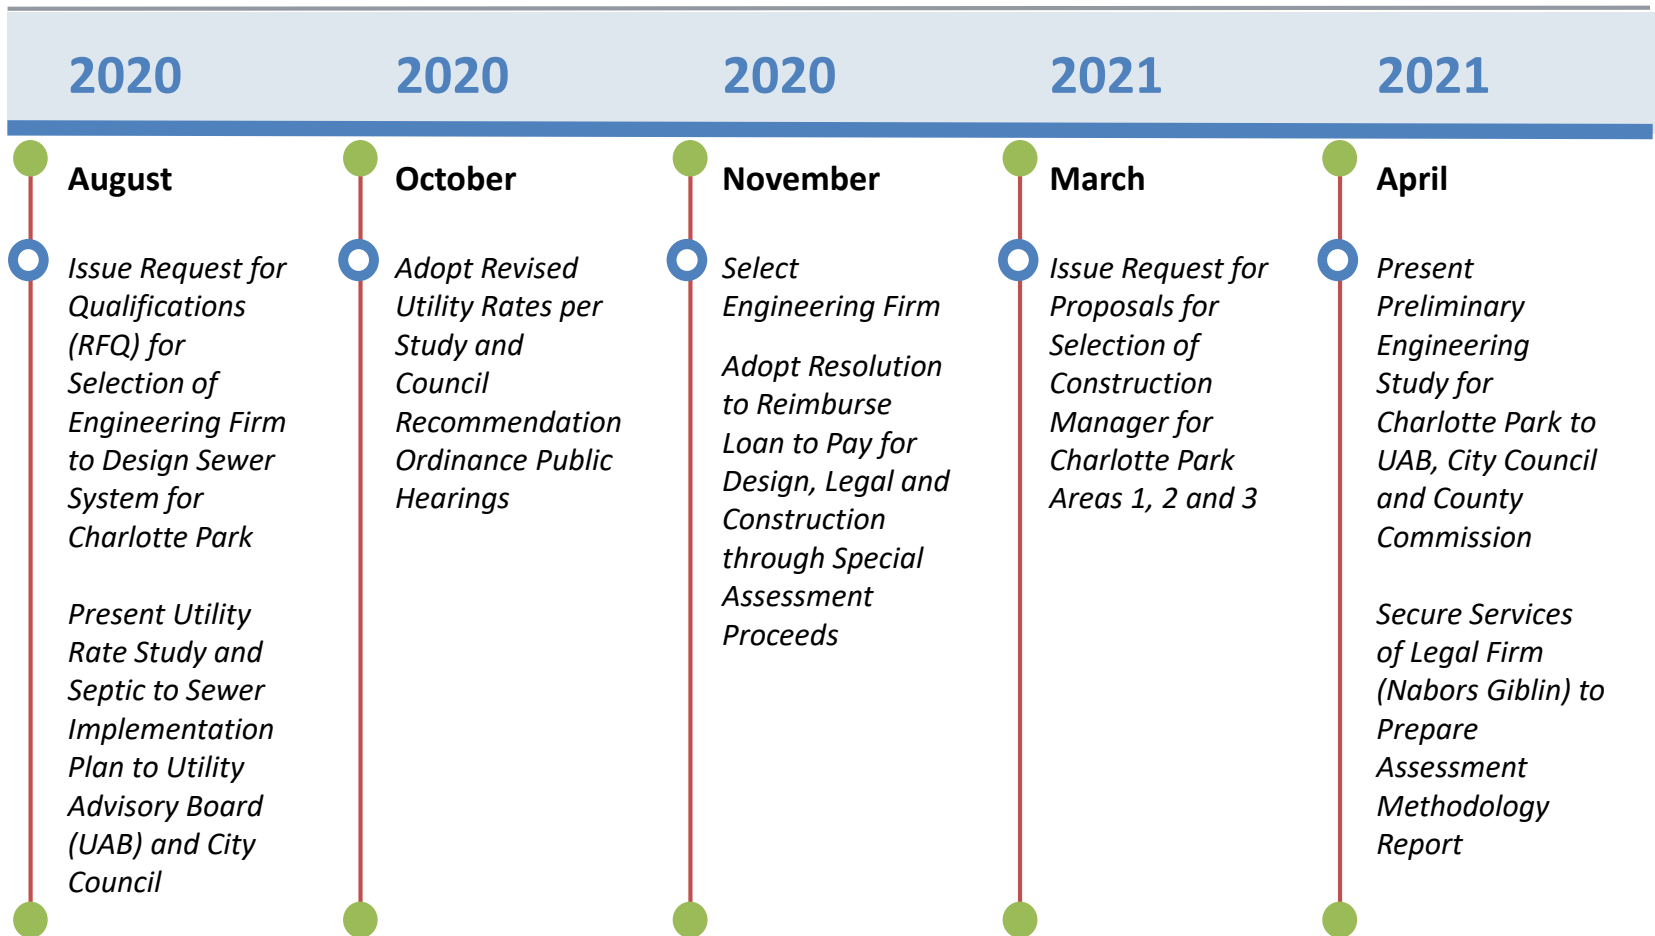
2020

August

Issue Request for Qualifications (RFQ) for Selection of Engineering Firm to Design Sewer System for Charlotte Park

Present Utility Rate Study and Septic to Sewer Implementation Plan to Utility Advisory Board (UAB) and City Council

2020

October

Adopt Revised Utility Rates per Study and Council Recommendation Ordinance Public Hearings

2020

November

Select Engineering Firm

Adopt Resolution to Reimburse Loan to Pay for Design, Legal and Construction through Special Assessment Proceeds

2021

March

Issue Request for Proposals for Selection of Construction Manager for Charlotte Park Areas 1, 2 and 3

2021

April

Present Preliminary Engineering Study for Charlotte Park to UAB, City Council and County Commission

Secure Services of Legal Firm (Nabors Giblin) to Prepare Assessment Methodology Report